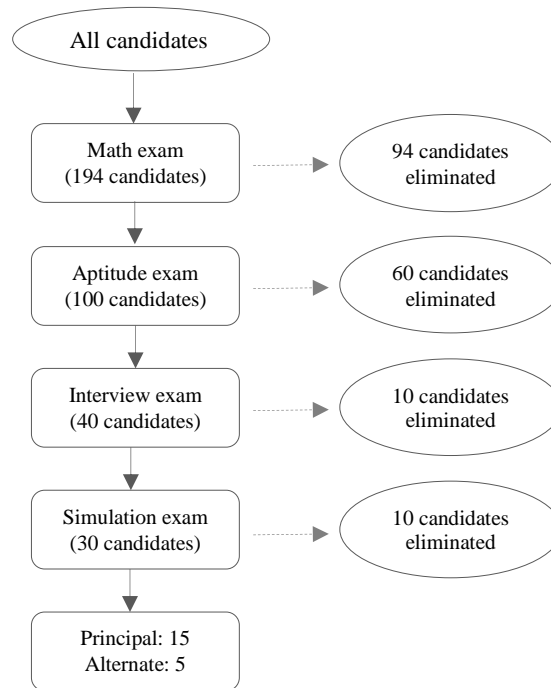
All candidates

Math exam
(194 candidates)

94 candidates
eliminated

Aptitude exam
(100 candidates)

60 candidates
eliminated

Interview exam
(40 candidates)

10 candidates
eliminated

Simulation exam
(30 candidates)

10 candidates
eliminated

Principal: 15
Alternate: 5